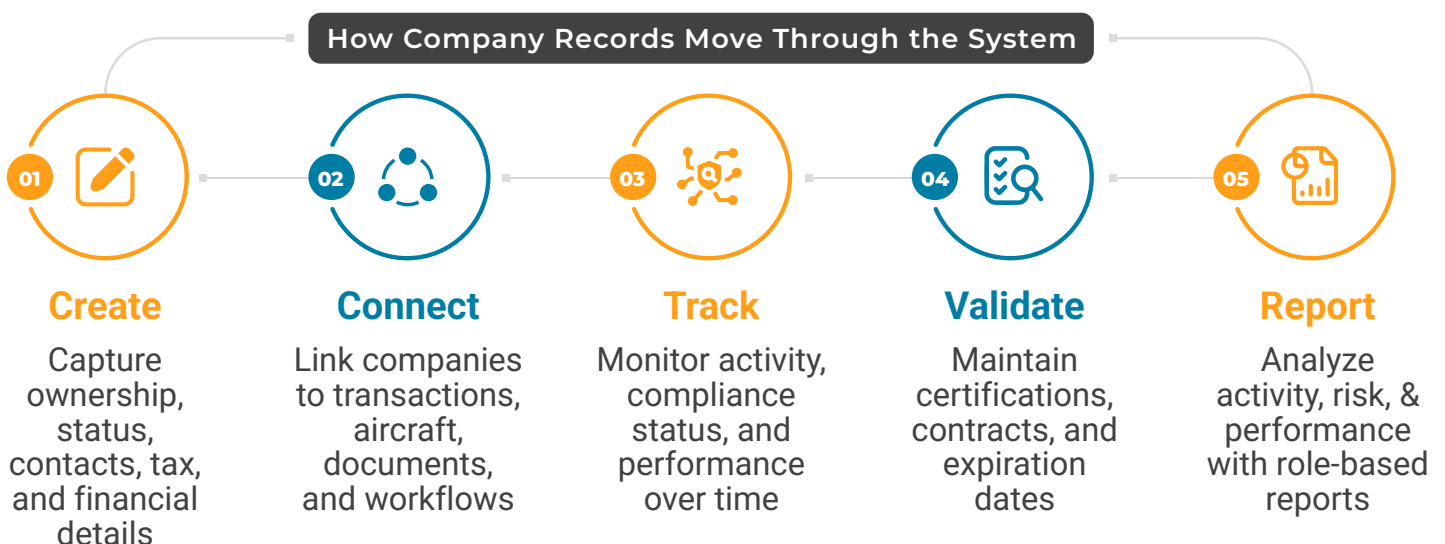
How Company Records Move Through the System

01

Create

Capture ownership, status, contacts, tax, and financial details

02

Connect

Link companies to transactions, aircraft, documents, and workflows

03

Track

Monitor activity, compliance status, and performance over time

04

Validate

Maintain certifications, contracts, and expiration dates

05

Report

Analyze activity, risk, & performance with role-based reports